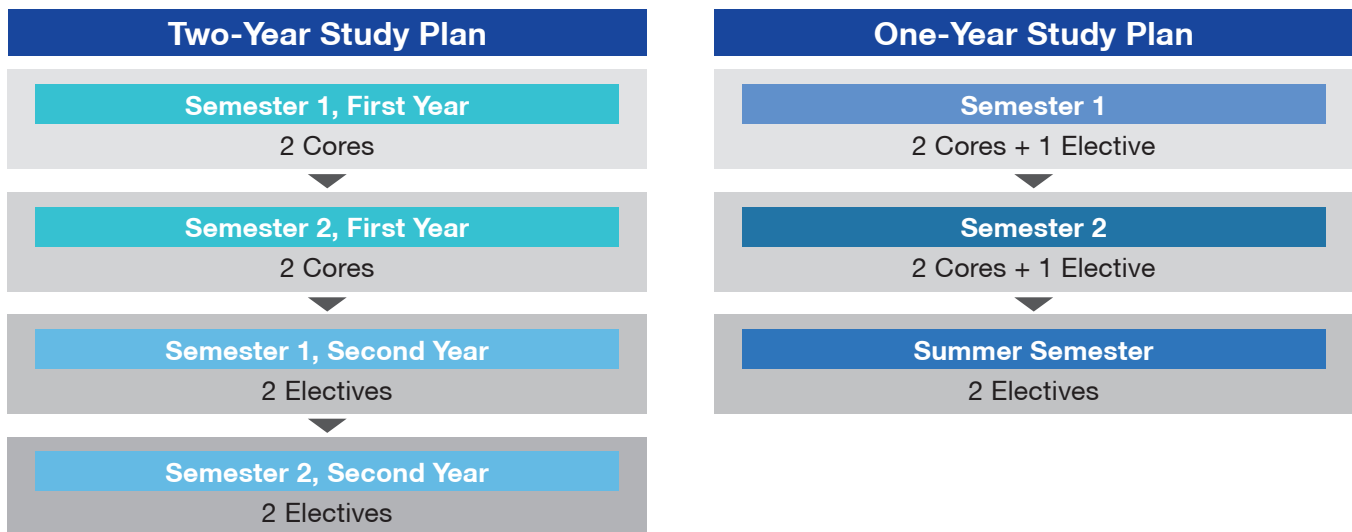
Two-Year Study Plan

Semester 1, First Year
2 Cores

Semester 2, First Year
2 Cores

Semester 1, Second Year
2 Electives

Semester 2, Second Year
2 Electives

One-Year Study Plan

Semester 1
2 Cores + 1 Elective

Semester 2
2 Cores + 1 Elective

Summer Semester
2 Electives